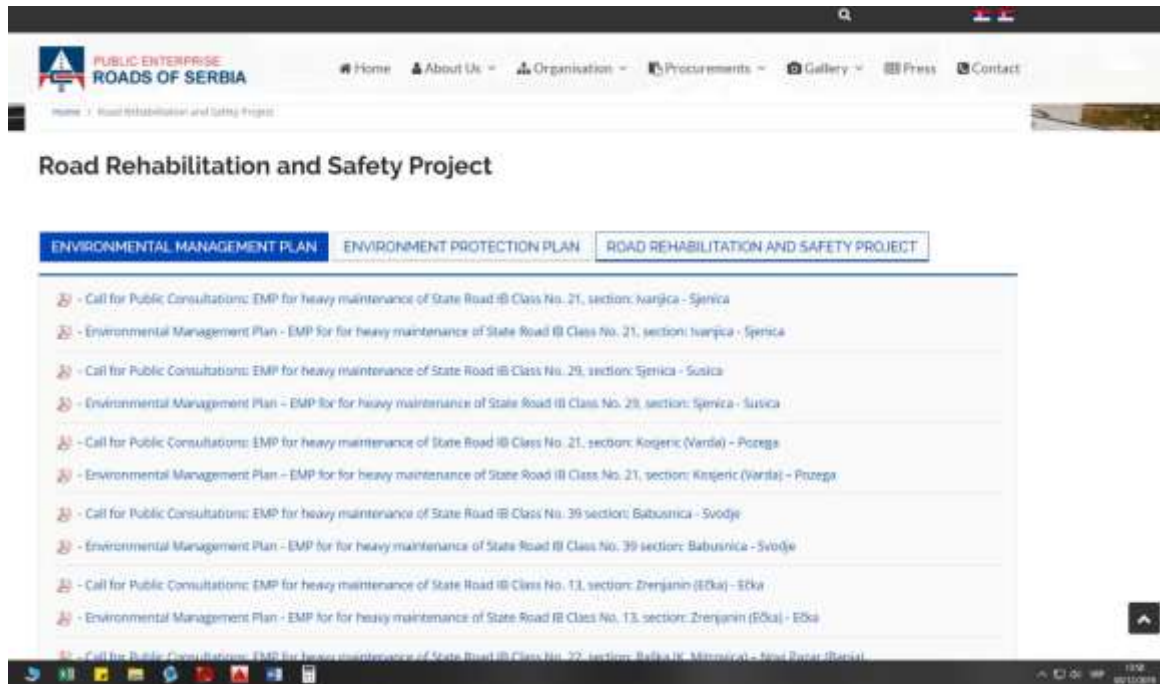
PUBLIC ENTERPRISE
ROADS OF SERBIA

Home About Us Organisation Procurements Gallery Press Contact

Home / Road Rehabilitation and Safety Project

Road Rehabilitation and Safety Project

ENVIRONMENTAL MANAGEMENT PLAN | ENVIRONMENT PROTECTION PLAN | ROAD REHABILITATION AND SAFETY PROJECT

- Call for Public Consultations: EMP for heavy maintenance of State Road IB Class No. 21, section: Ivanjica - Sjenica

- Environmental Management Plan - EMP for for heavy maintenance of State Road IB Class No. 21, section: Ivanjica - Sjenica

- Call for Public Consultations: EMP for heavy maintenance of State Road IB Class No. 29, section: Sjenica - Susica

- Environmental Management Plan – EMP for for heavy maintenance of State Road IB Class No. 29, section: Sjenica - Susica

- Call for Public Consultations: EMP for heavy maintenance of State Road IB Class No. 21, section: Kosjeric (Varda) – Pozega

- Environmental Management Plan – EMP for for heavy maintenance of State Road IB Class No. 21, section: Kosjeric (Varda) – Pozega

- Call for Public Consultations: EMP for heavy maintenance of State Road IB Class No. 39 section: Babusnica - Svodje

- Environmental Management Plan - EMP for for heavy maintenance of State Road IB Class No. 39 section: Babusnica - Svodje

- Call for Public Consultations: EMP for heavy maintenance of State Road IB Class No. 13, section: Zrenjanin (Ečka) - Ečka

- Environmental Management Plan - EMP for for heavy maintenance of State Road IB Class No. 13, section: Zrenjanin (Ečka) - Ečka

- Call for Public Consultations: EMP for heavy maintenance of State Road IB Class No. 22, section: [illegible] (K. Mitrovica) - Novi Pazar (Rasia)